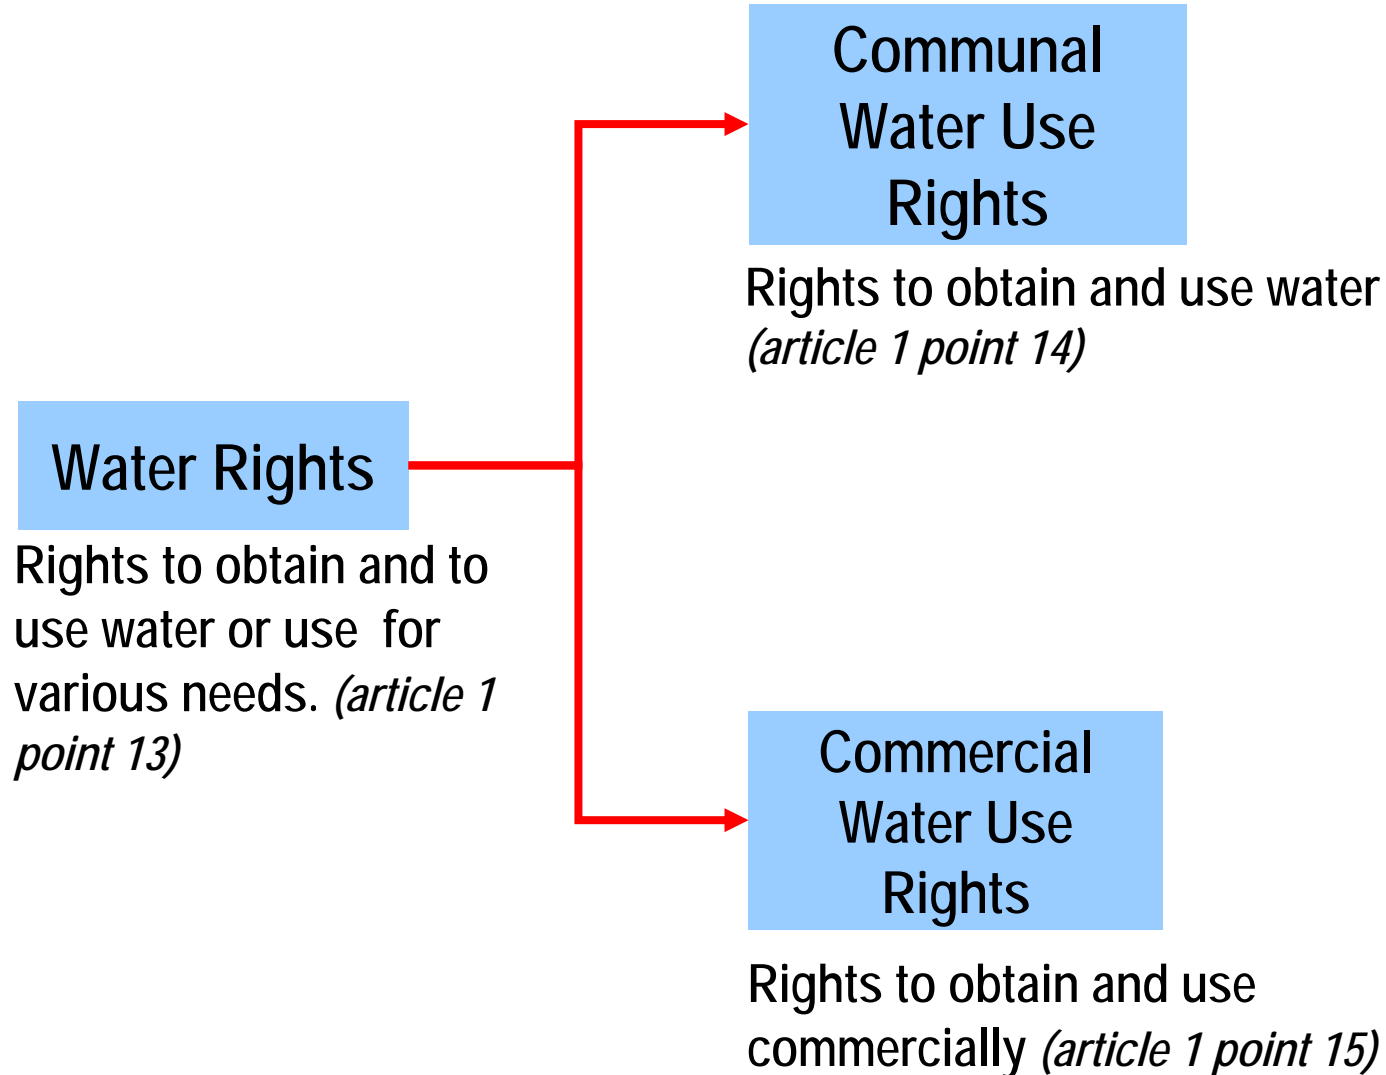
Communal Water Use Rights

Rights to obtain and use water *(article 1 point 14)*

Water Rights

Rights to obtain and to use water or use for various needs. *(article 1 point 13)*

Commercial Water Use Rights

Rights to obtain and use commercially *(article 1 point 15)*